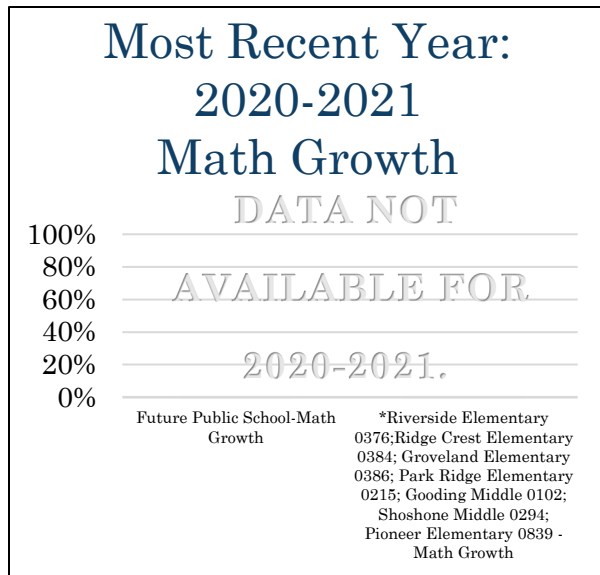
Most Recent Year: 2020-2021 Math Growth

DATA NOT AVAILABLE FOR 2020-2021.

100%
80%
60%
40%
20%
0%

Future Public School-Math Growth

*Riverside Elementary 0376;Ridge Crest Elementary 0384; Groveland Elementary 0386; Park Ridge Elementary 0215; Gooding Middle 0102; Shoshone Middle 0294; Pioneer Elementary 0839 - Math Growth